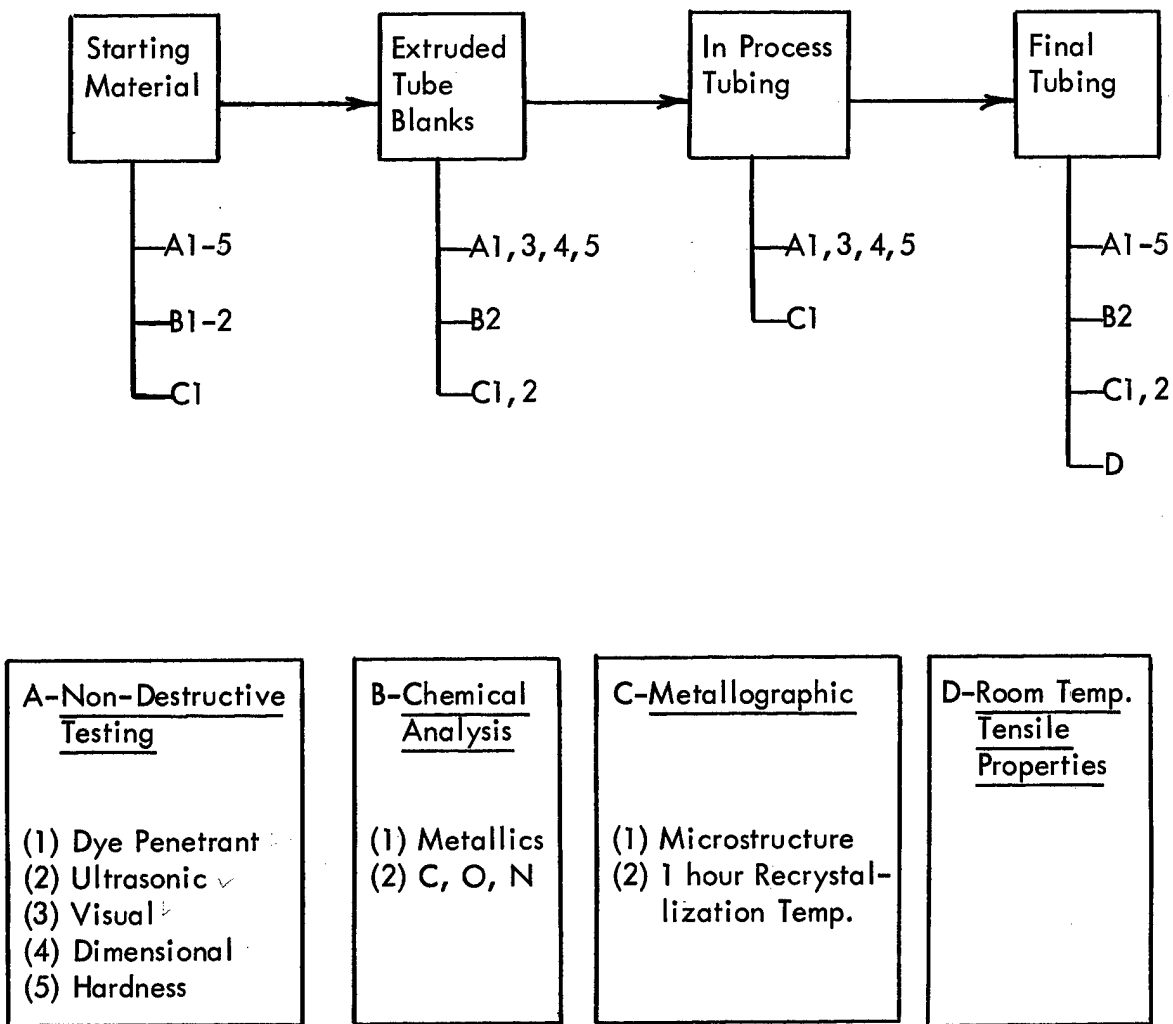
Starting Material

A1-5
B1-2
C1

Extruded Tube Blanks

A1, 3, 4, 5
B2
C1, 2

In Process Tubing

A1, 3, 4, 5
C1

Final Tubing

A1-5
B2
C1, 2
D

A-Non-Destructive Testing

(1) Dye Penetrant
(2) Ultrasonic
(3) Visual
(4) Dimensional
(5) Hardness

B-Chemical Analysis

(1) Metallics
(2) C, O, N

C-Metallographic

(1) Microstructure
(2) 1 hour Recrystallization Temp.

D-Room Temp. Tensile Properties